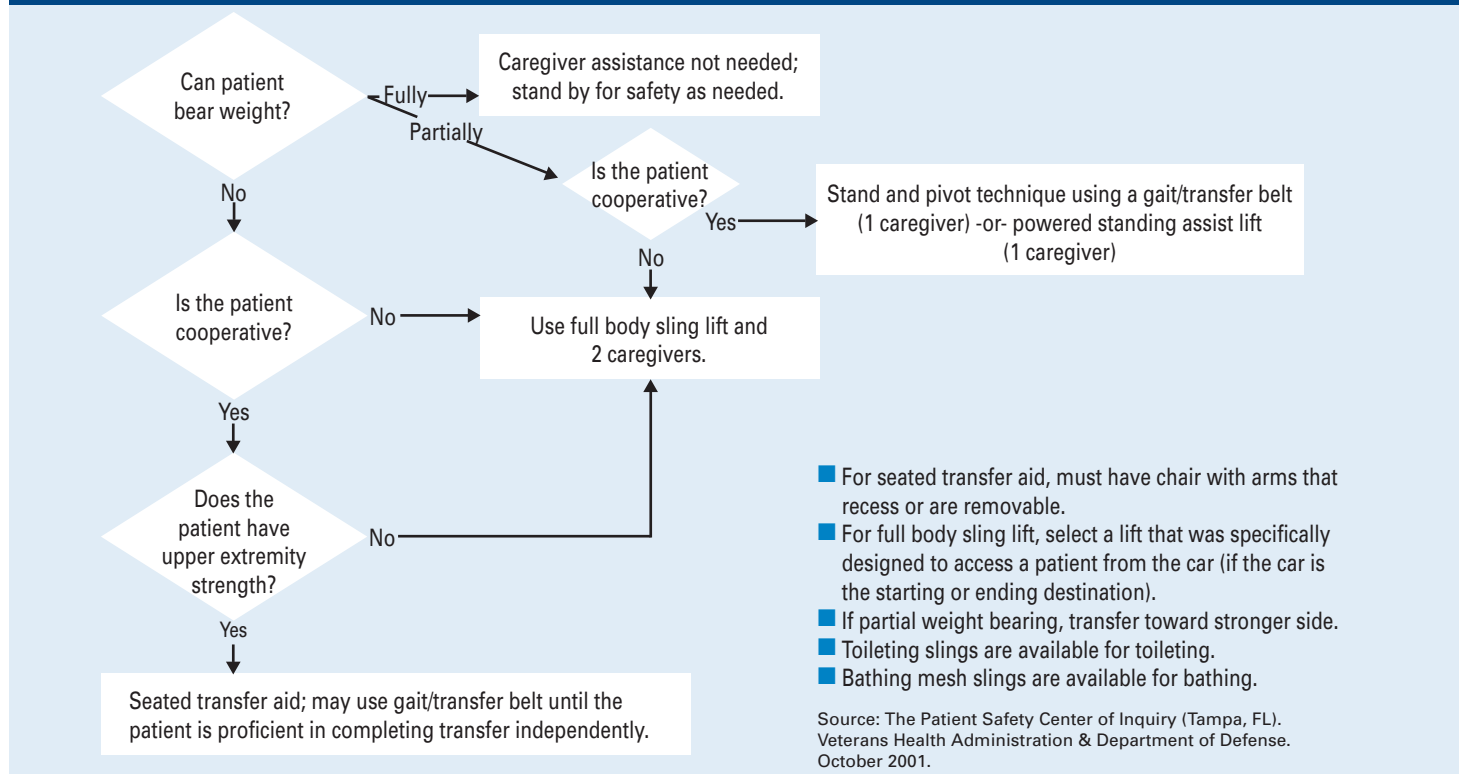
Can patient bear weight?

Fully

Caregiver assistance not needed; stand by for safety as needed.

Partially

Is the patient cooperative?

Yes

Stand and pivot technique using a gait/transfer belt (1 caregiver) -or- powered standing assist lift (1 caregiver)

No

No

Is the patient cooperative?

No

Use full body sling lift and 2 caregivers.

Yes

Does the patient have upper extremity strength?

No

Yes

Seated transfer aid; may use gait/transfer belt until the patient is proficient in completing transfer independently.

For seated transfer aid, must have chair with arms that recess or are removable.

For full body sling lift, select a lift that was specifically designed to access a patient from the car (if the car is the starting or ending destination).

If partial weight bearing, transfer toward stronger side.

Toileting slings are available for toileting.

Bathing mesh slings are available for bathing.

Source: The Patient Safety Center of Inquiry (Tampa, FL). Veterans Health Administration & Department of Defense. October 2001.